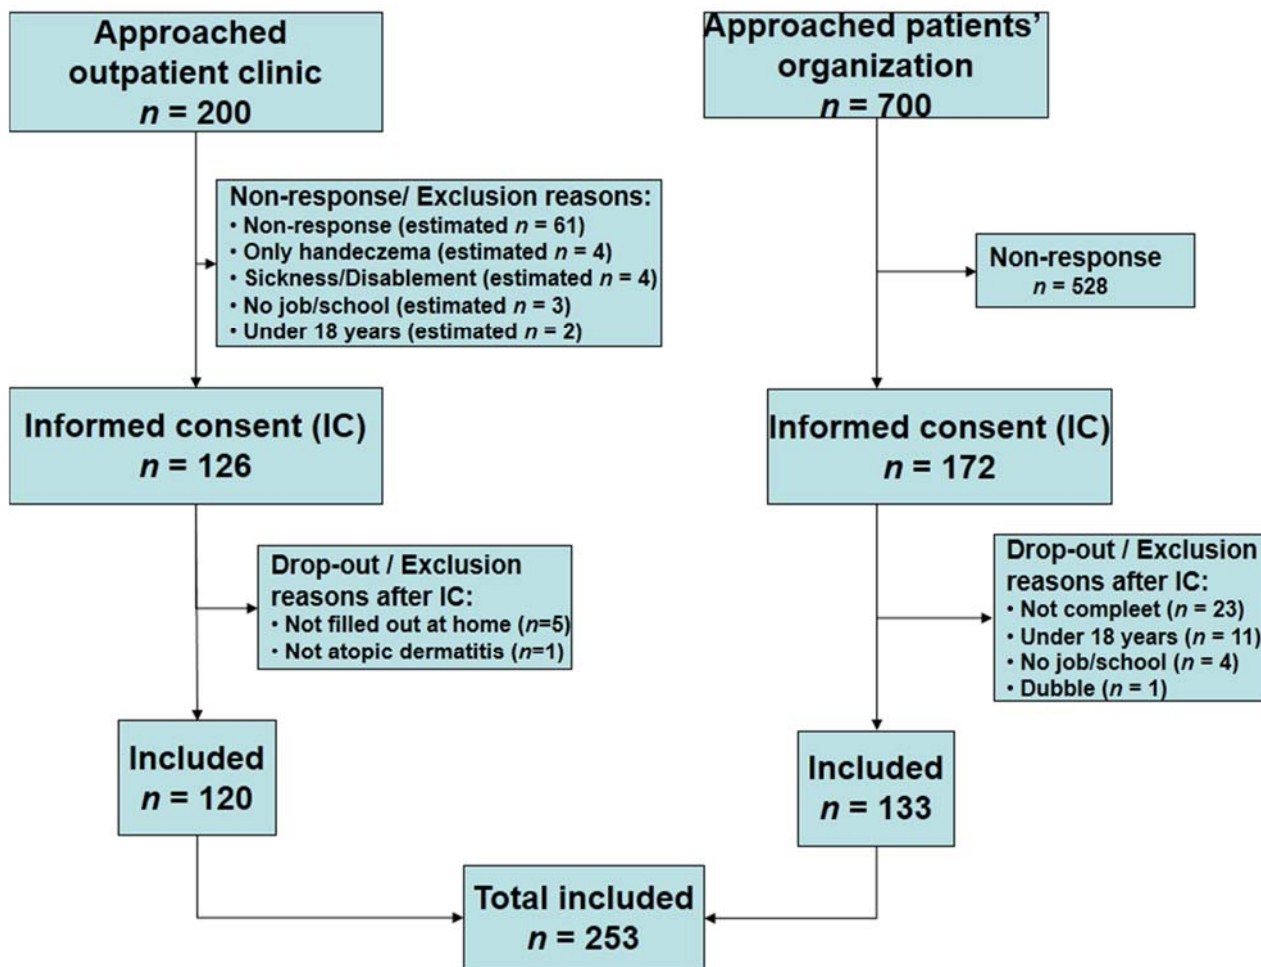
Approached outpatient clinic
$n$ = 200

Non-response/ Exclusion reasons:
• Non-response (estimated $n$ = 61)
• Only handeczema (estimated $n$ = 4)
• Sickness/Disablement (estimated $n$ = 4)
• No job/school (estimated $n$ = 3)
• Under 18 years (estimated $n$ = 2)

Informed consent (IC)
$n$ = 126

Drop-out / Exclusion reasons after IC:
• Not filled out at home ($n$=5)
• Not atopic dermatitis ($n$=1)

Included
$n$ = 120

Approached patients' organization
$n$ = 700

Non-response
$n$ = 528

Informed consent (IC)
$n$ = 172

Drop-out / Exclusion reasons after IC:
• Not compleet ($n$ = 23)
• Under 18 years ($n$ = 11)
• No job/school ($n$ = 4)
• Dubble ($n$ = 1)

Included
$n$ = 133

Total included
$n$ = 253